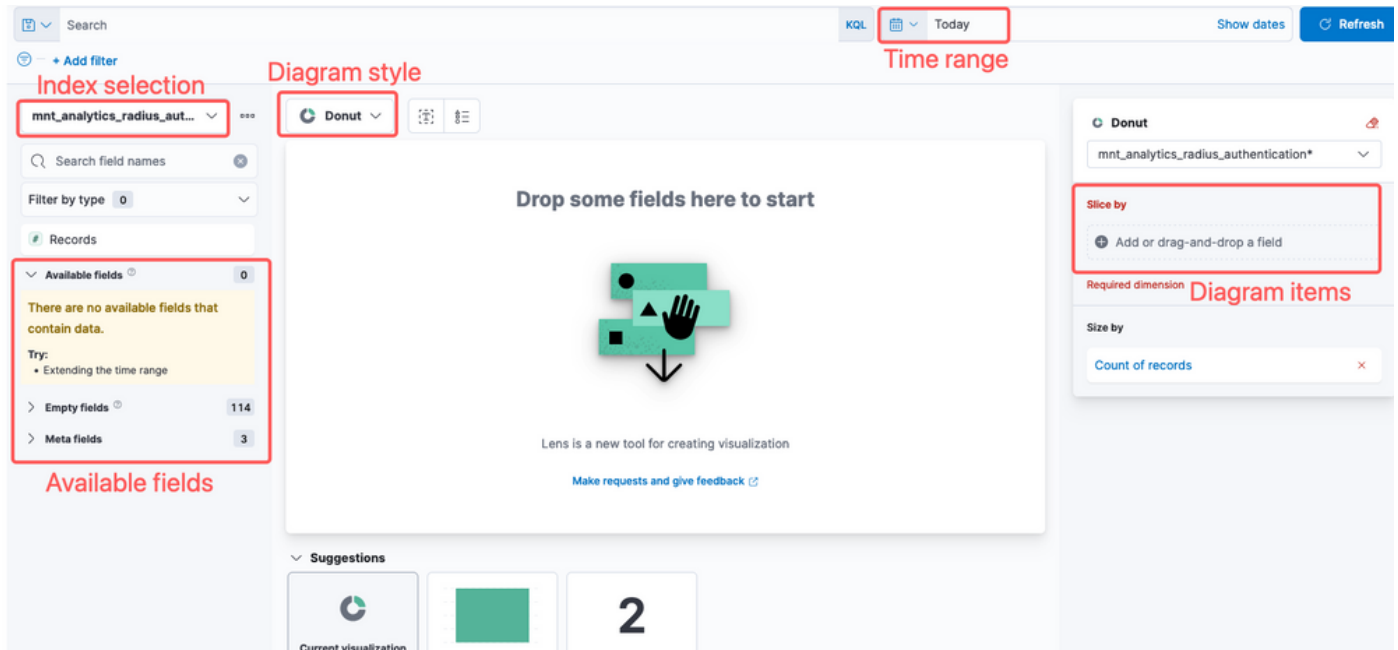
Search

KQL

Today

Show dates

Refresh

+ Add filter

Index selection

Diagram style

Time range

mnt_analytics_radius_aut...

Donut

Search field names

Filter by type 0

Records

Available fields 0

There are no available fields that contain data.

Try:

• Extending the time range

Empty fields 114

Meta fields 3

Available fields

Drop some fields here to start

Lens is a new tool for creating visualization

Make requests and give feedback

Suggestions

Current visualization

2

Donut

mnt_analytics_radius_authentication*

Slice by

Add or drag-and-drop a field

Required dimension

Diagram items

Size by

Count of records